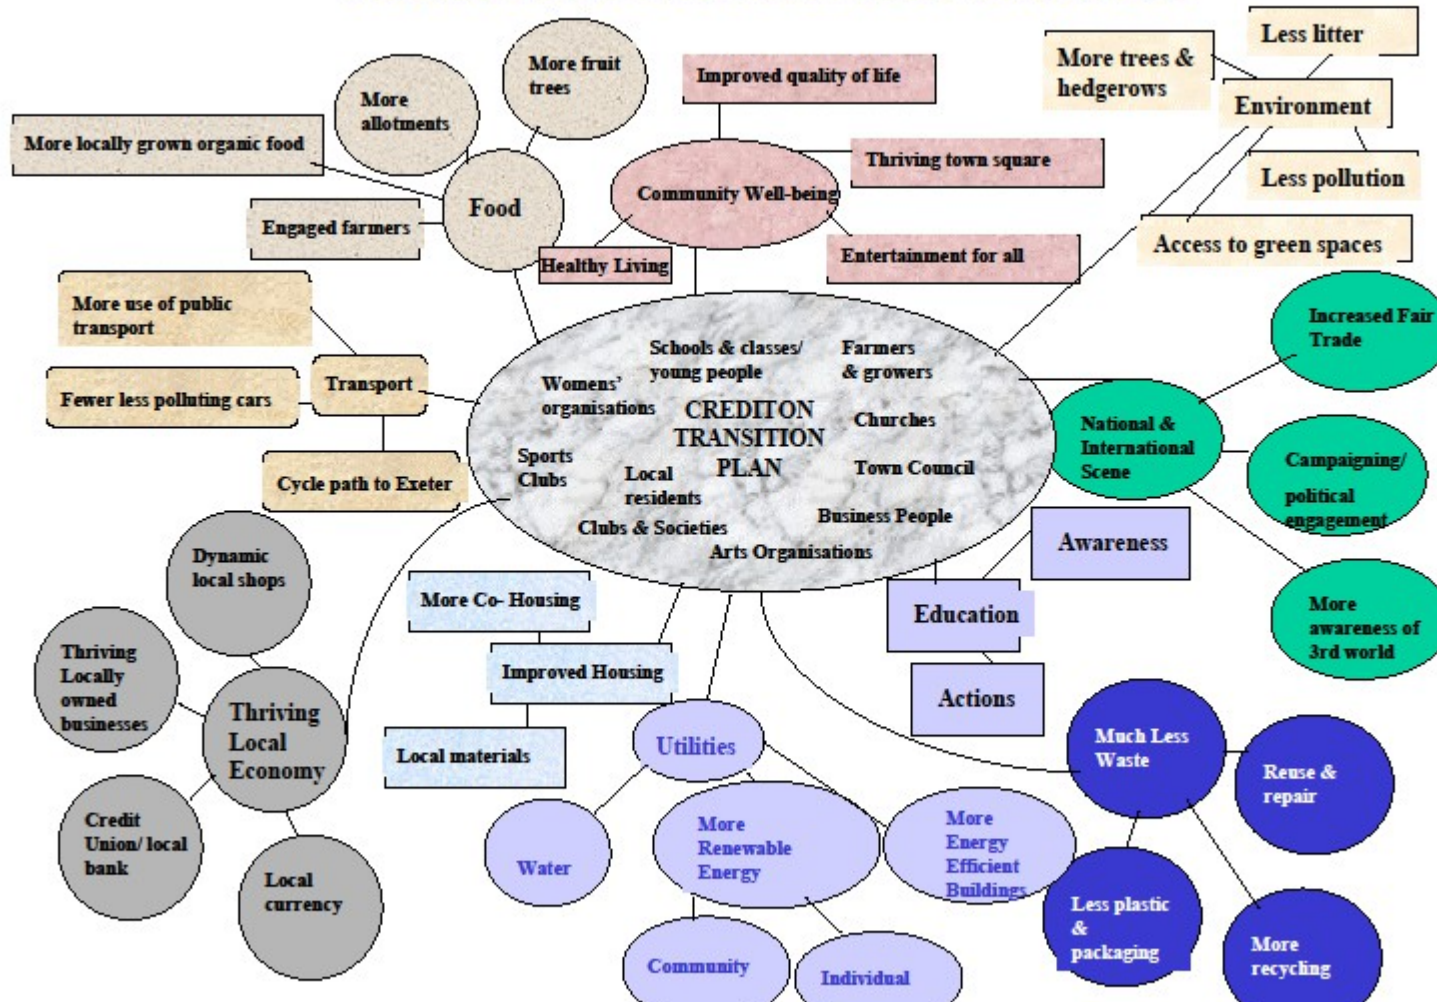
More fruit trees

More allotments

More locally grown organic food

Food

Engaged farmers

Improved quality of life

Thriving town square

Community Well-being

Healthy Living

Entertainment for all

Less litter

More trees & hedgerows

Environment

Less pollution

Access to green spaces

More use of public transport

Transport

Fewer less polluting cars

Cycle path to Exeter

Schools & classes/ young people

Farmers & growers

Womens' organisations

CREDITON TRANSITION PLAN

Churches

Sports Clubs

Local residents

Town Council

Clubs & Societies

Business People

Arts Organisations

Increased Fair Trade

National & International Scene

Campaigning/ political engagement

More awareness of 3rd world

Awareness

Education

Actions

Dynamic local shops

Thriving Locally owned businesses

Thriving Local Economy

Credit Union/ local bank

Local currency

More Co- Housing

Improved Housing

Local materials

Utilities

Water

More Renewable Energy

More Energy Efficient Buildings

Community

Individual

Much Less Waste

Reuse & repair

Less plastic & packaging

More recycling